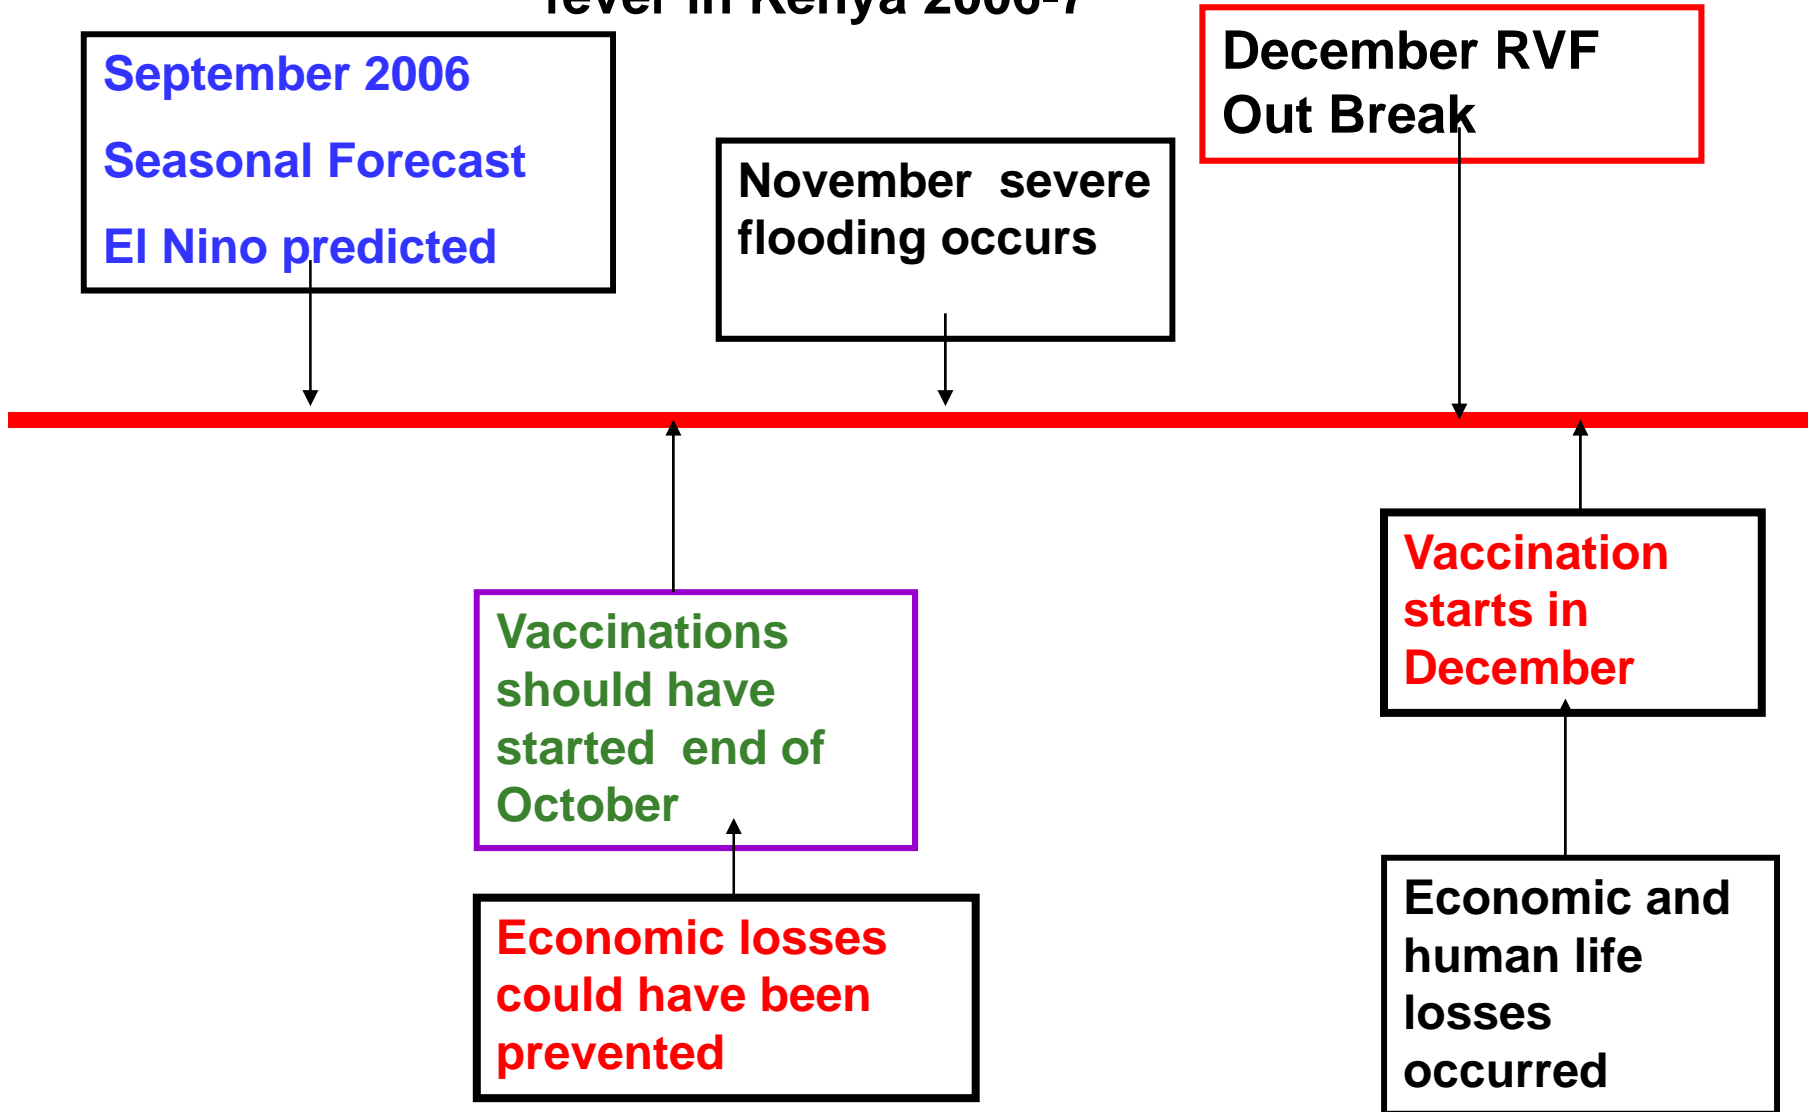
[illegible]fever in Kenya 2006-7

September 2006

Seasonal Forecast

El Nino predicted

November severe flooding occurs

December RVF Out Break

Vaccinations should have started end of October

Economic losses could have been prevented

Vaccination starts in December

Economic and human life losses occurred